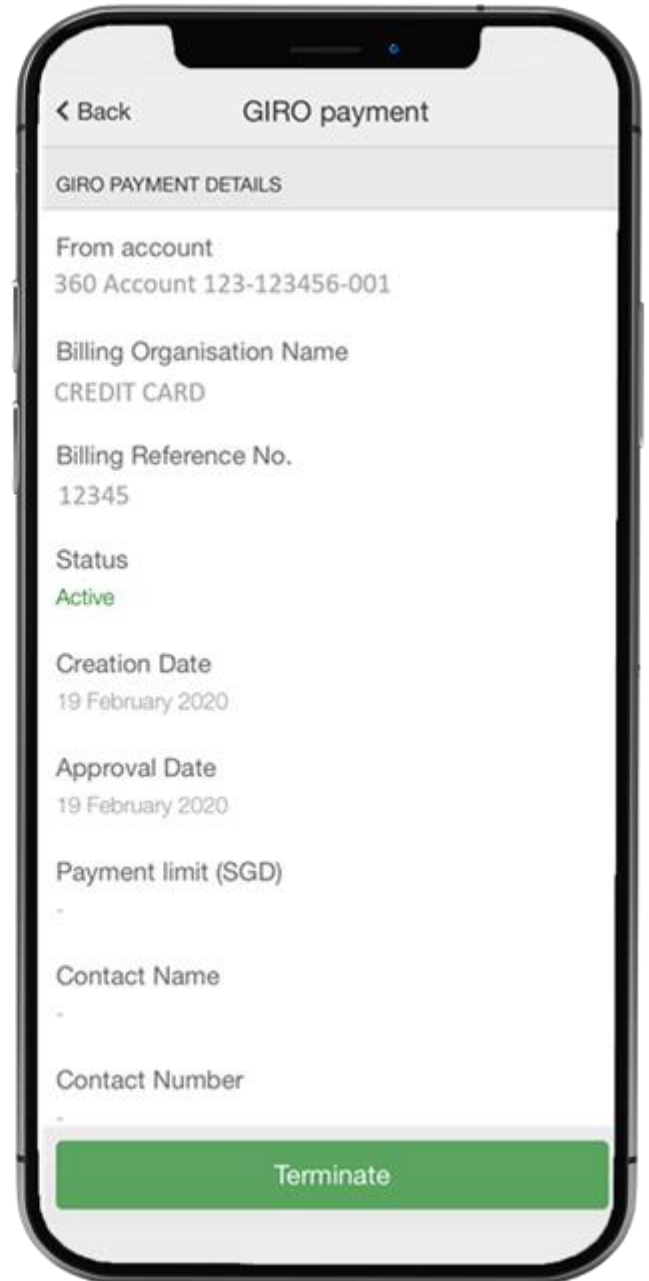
< Back GIRO payment

GIRO PAYMENT DETAILS

From account
360 Account 123-123456-001

Billing Organisation Name
CREDIT CARD

Billing Reference No.
12345

Status
Active

Creation Date
19 February 2020

Approval Date
19 February 2020

Payment limit (SGD)
-

Contact Name
-

Contact Number
-

Terminate